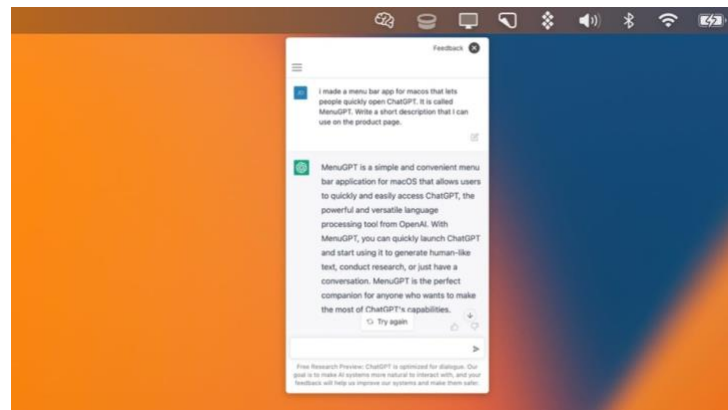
Feedback

i made a menu bar app for macos that lets people quickly open ChatGPT. It is called MenuGPT. Write a short description that I can use on the product page.

MenuGPT is a simple and convenient menu bar application for macOS that allows users to quickly and easily access ChatGPT, the powerful and versatile language processing tool from OpenAI. With MenuGPT, you can quickly launch ChatGPT and start using it to generate human-like text, conduct research, or just have a conversation. MenuGPT is the perfect companion for anyone who wants to make the most of ChatGPT's capabilities.

Try again

Free Research Preview: ChatGPT is optimized for dialogue. Our goal is to make AI systems more natural to interact with, and your feedback will help us improve our systems and make them safer.